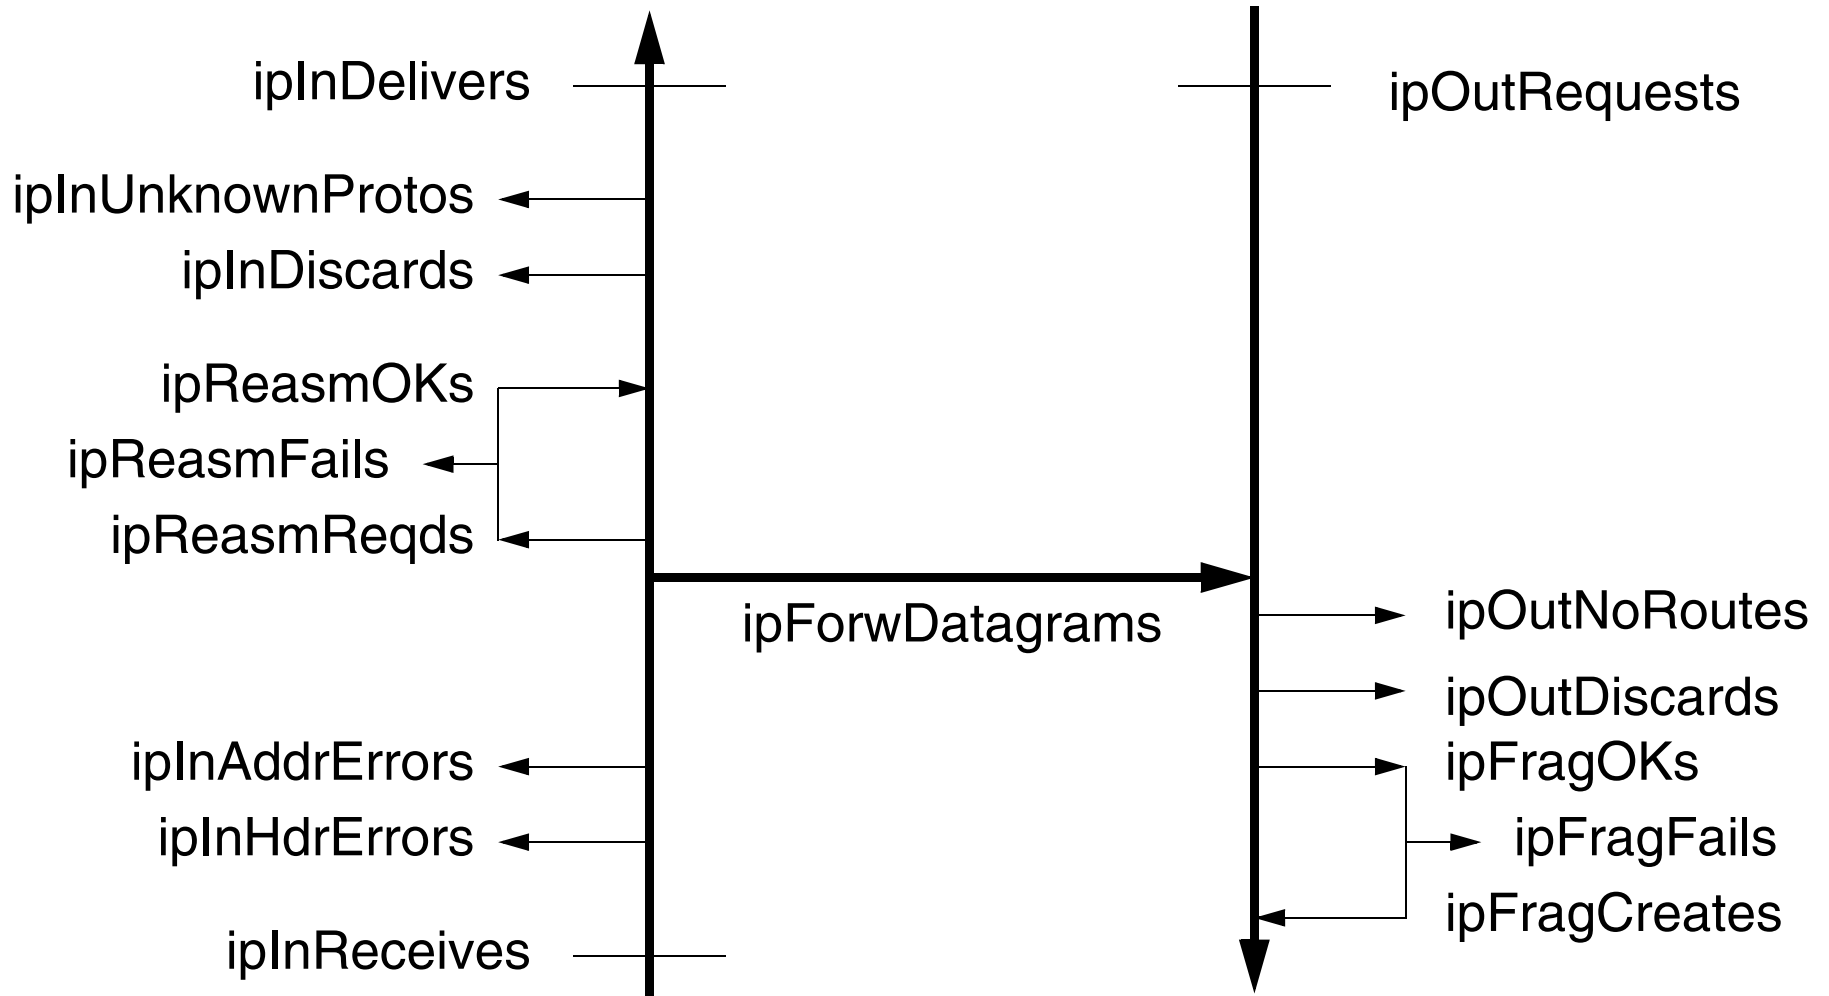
ipInDelivers

ipOutRequests

ipInUnknownProtos

ipInDiscards

ipReasmOKs

ipReasmFails

ipReasmReqds

ipForwDatagrams

ipOutNoRoutes

ipOutDiscards

ipInAddrErrors

ipFragOKs

ipInHdrErrors

ipFragFails

ipFragCreates

ipInReceives